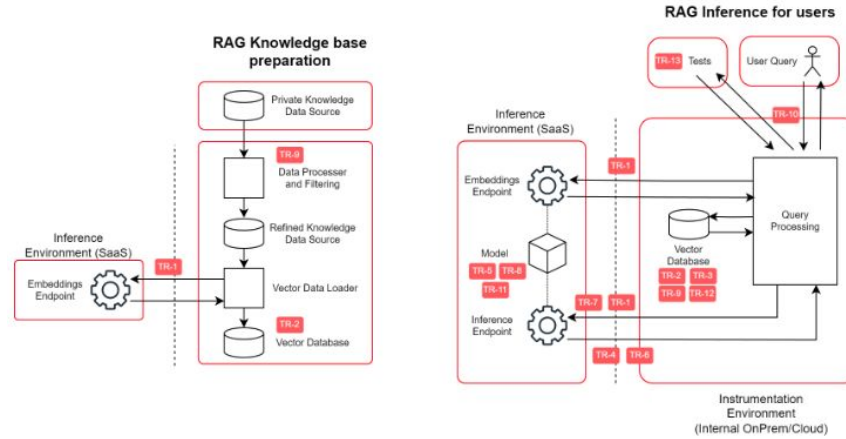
RAG Knowledge base preparation

Private Knowledge Data Source

TR-9

Data Processer and Filtering

Refined Knowledge Data Source

Inference Environment (SaaS)

Embeddings Endpoint

TR-1

Vector Data Loader

TR-2

Vector Database

RAG Inference for users

TR-13 Tests

User Query

TR-10

Inference Environment (SaaS)

TR-1

Embeddings Endpoint

Query Processing

Vector Database

Model

TR-5 TR-8

TR-11

TR-2 TR-3

TR-9 TR-12

TR-7 TR-1

Inference Endpoint

TR-4 TR-6

Instrumentation Environment (Internal OnPrem/Cloud)